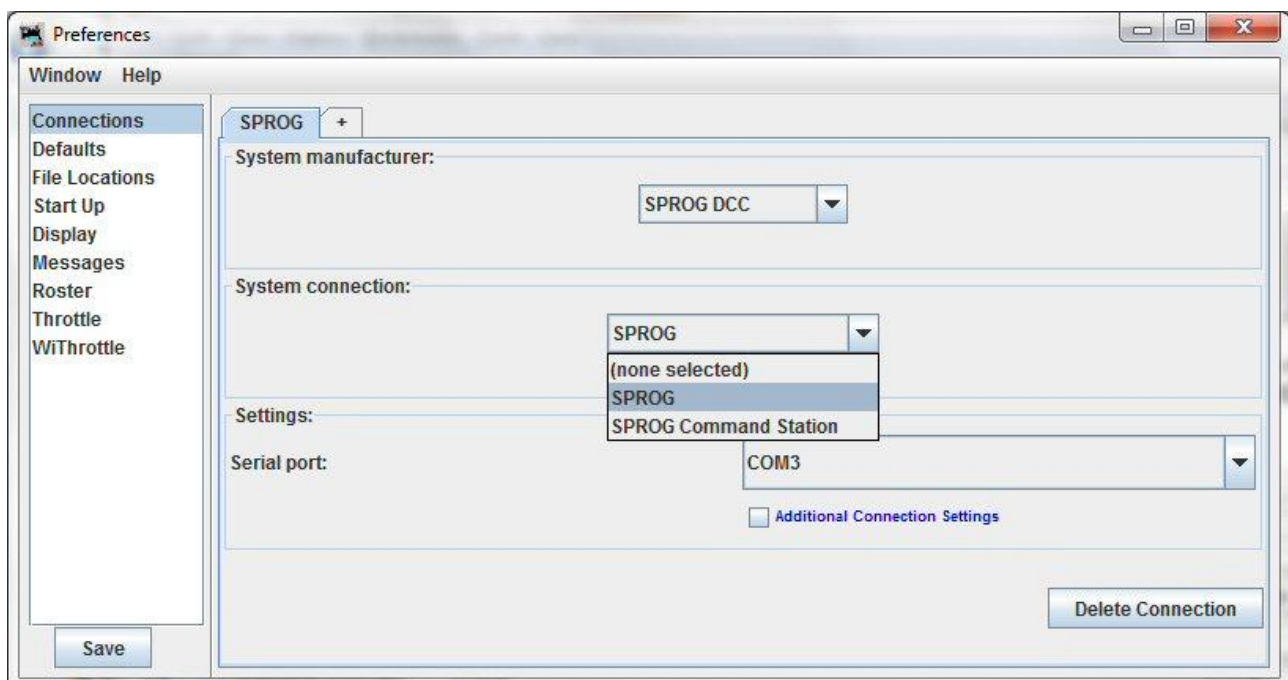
Preferences

Window Help

Connections
Defaults
File Locations
Start Up
Display
Messages
Roster
Throttle
WiThrottle

Save

SPROG +

System manufacturer:

SPROG DCC

System connection:

SPROG

(none selected)
SPROG
SPROG Command Station

Settings:

Serial port:

COM3

Additional Connection Settings

Delete Connection